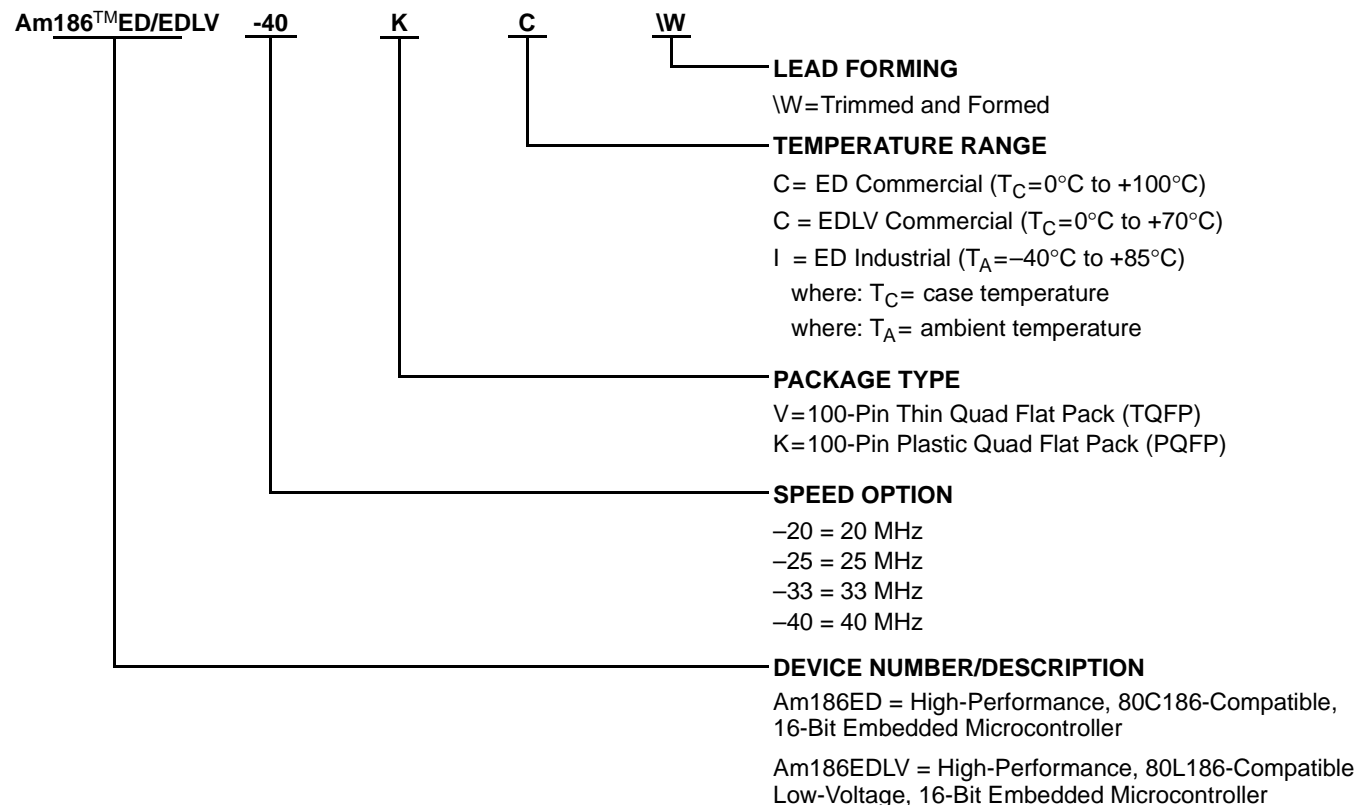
Am186™ED/EDLV -40 K C \W

LEAD FORMING
\W=Trimmed and Formed

TEMPERATURE RANGE
C= ED Commercial ($T_C$=0°C to +100°C)
C = EDLV Commercial ($T_C$=0°C to +70°C)
I = ED Industrial ($T_A$=–40°C to +85°C)
where: $T_C$= case temperature
where: $T_A$= ambient temperature

PACKAGE TYPE
V=100-Pin Thin Quad Flat Pack (TQFP)
K=100-Pin Plastic Quad Flat Pack (PQFP)

SPEED OPTION
–20 = 20 MHz
–25 = 25 MHz
–33 = 33 MHz
–40 = 40 MHz

DEVICE NUMBER/DESCRIPTION
Am186ED = High-Performance, 80C186-Compatible, 16-Bit Embedded Microcontroller

Am186EDLV = High-Performance, 80L186-Compatible Low-Voltage, 16-Bit Embedded Microcontroller